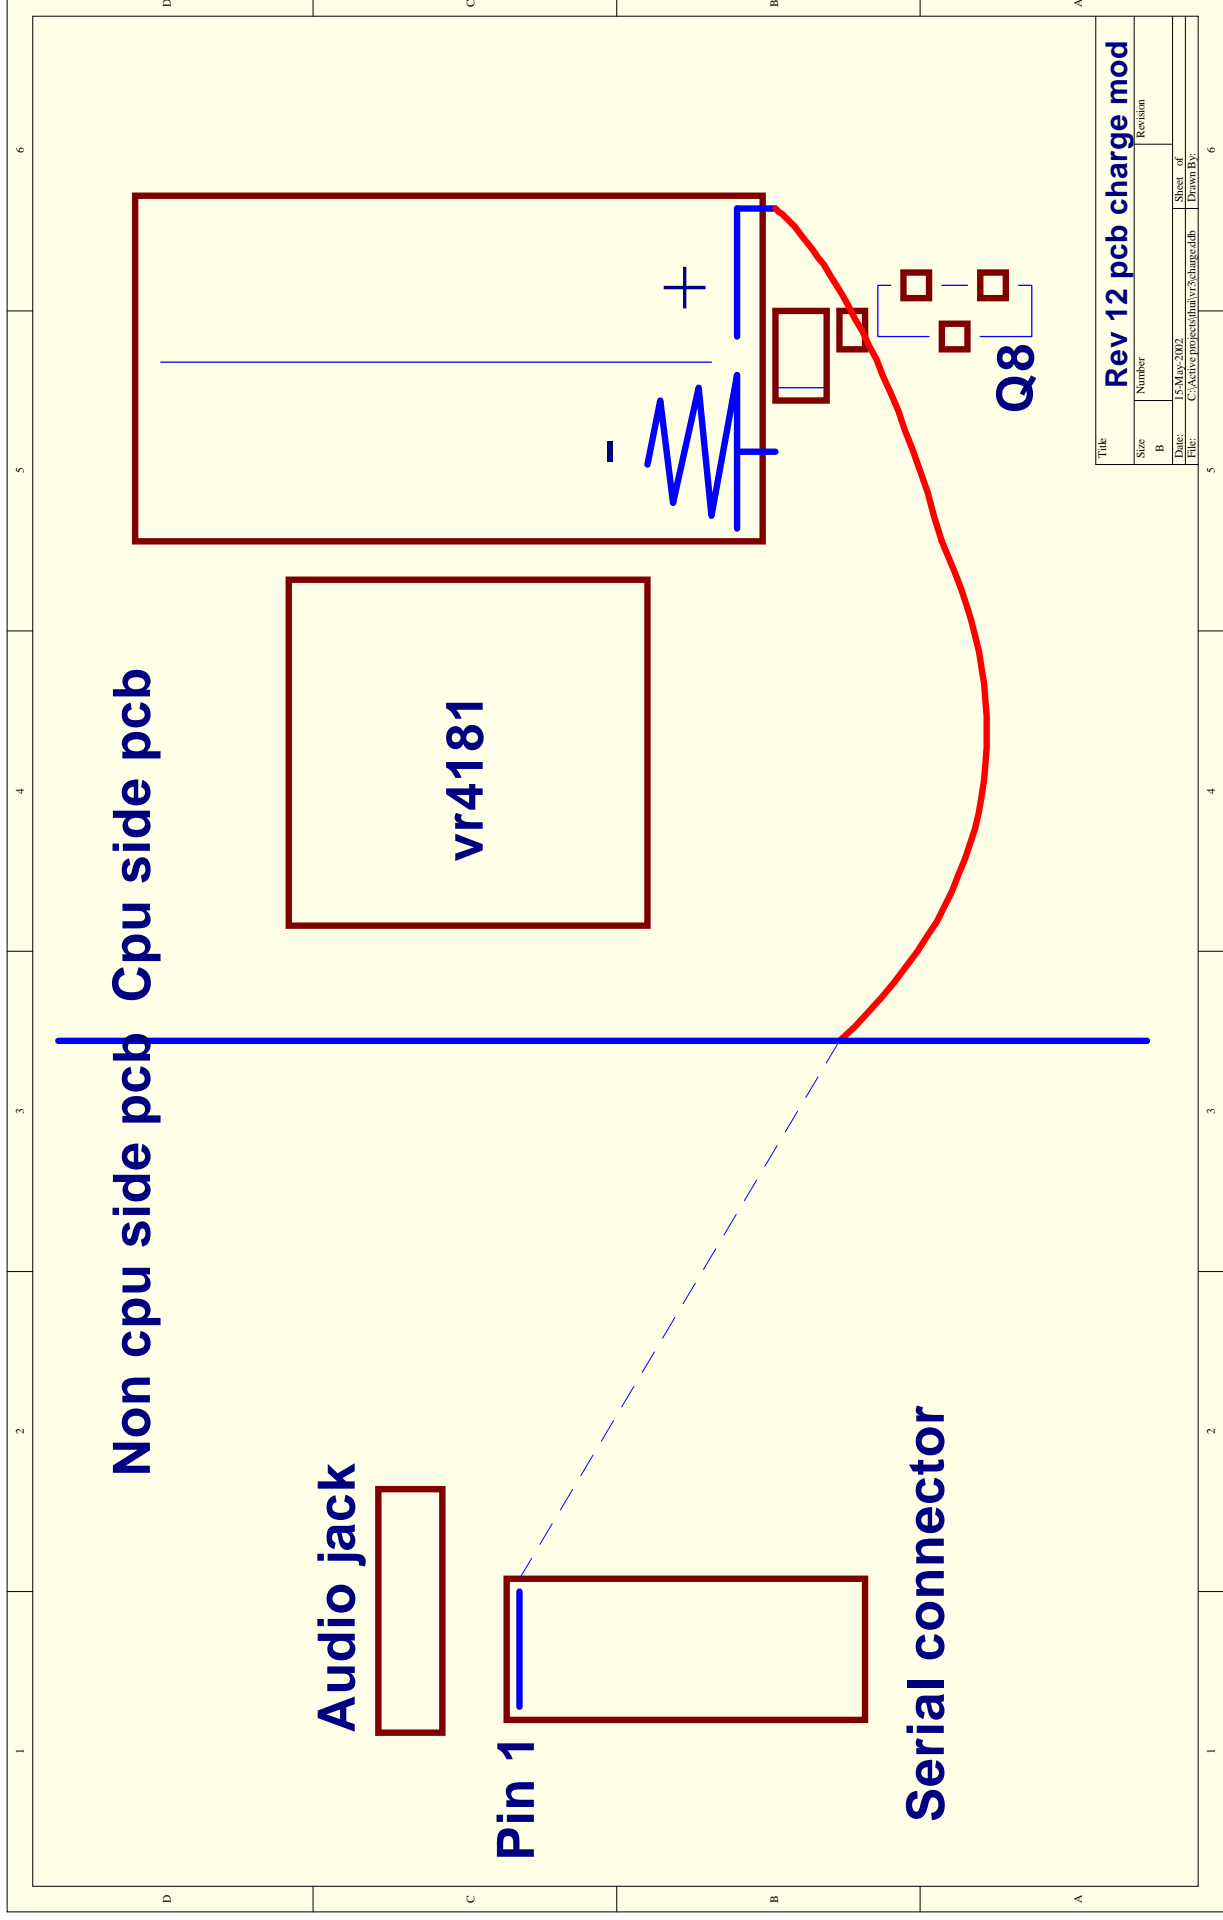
Rev 12 pcb charge mod

Title

Size
B

Number

Revision

Date: 15-May-2002
File: C:\Active projects\hui\vr3charge.ddb

Sheet of
Drawn By:

Cpu side pcb

Non cpu side pcb

vr4181

Q8

+

-

Audio jack

Pin 1

Serial connector

1
2
3
4
5
6

1
2
3
4
5
6

A
B
C
D

A
B
C
D